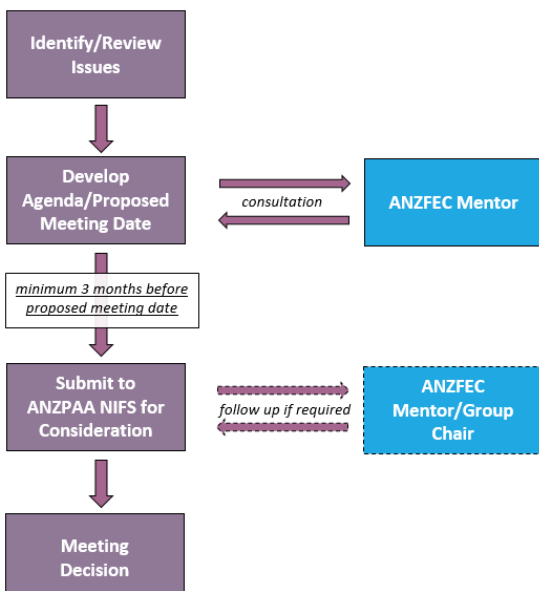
Identify/Review Issues

Develop Agenda/Proposed Meeting Date

consultation

ANZFEC Mentor

minimum 3 months before proposed meeting date

Submit to ANZPAA NIFS for Consideration

follow up if required

ANZFEC Mentor/Group Chair

Meeting Decision